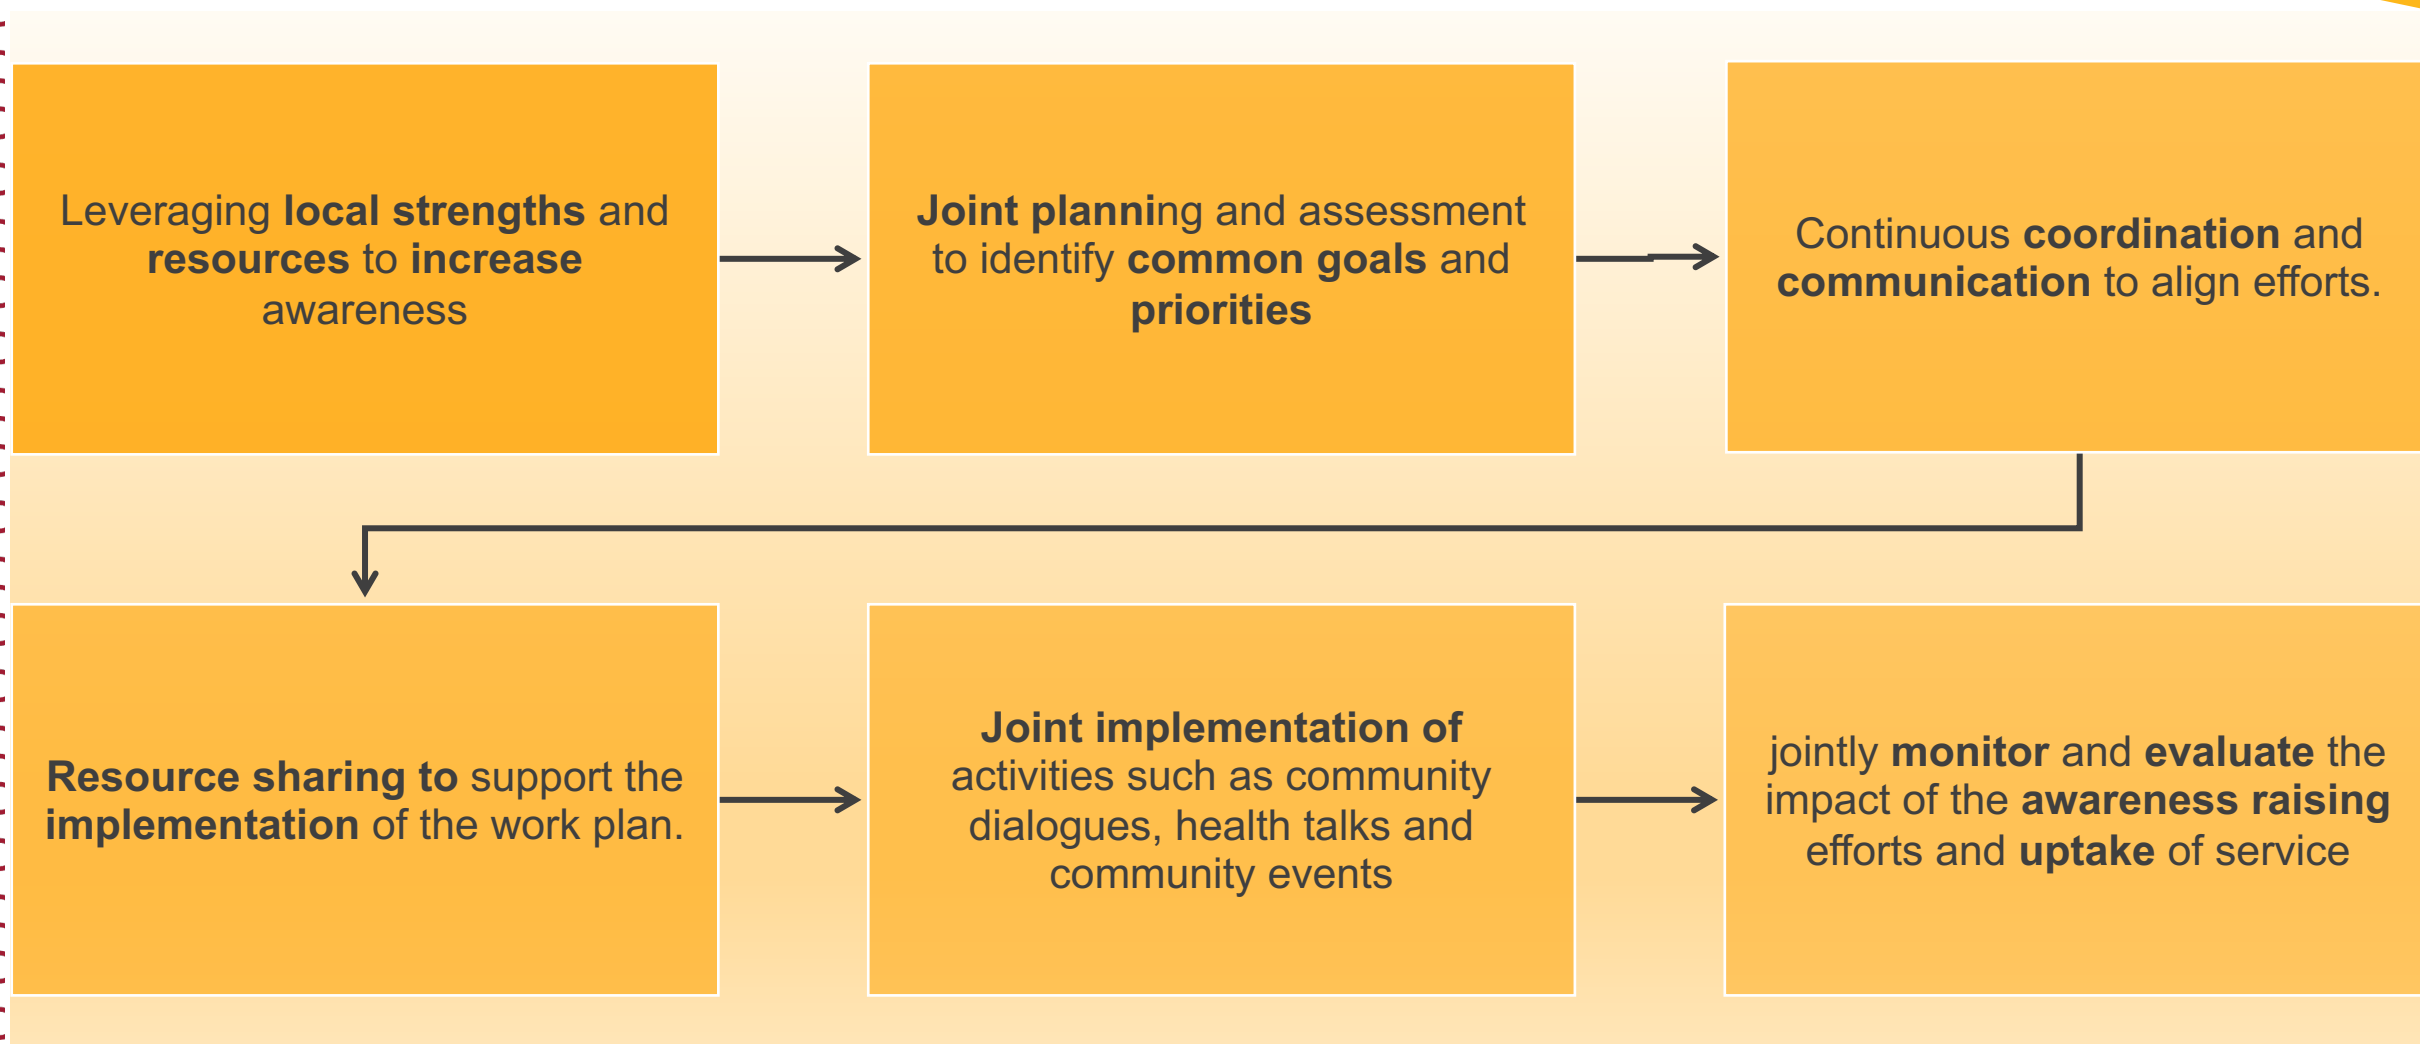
Leveraging local strengths and resources to increase awareness

Joint planning and assessment to identify common goals and priorities

Continuous coordination and communication to align efforts.

Resource sharing to support the implementation of the work plan.

Joint implementation of activities such as community dialogues, health talks and community events

jointly monitor and evaluate the impact of the awareness raising efforts and uptake of service